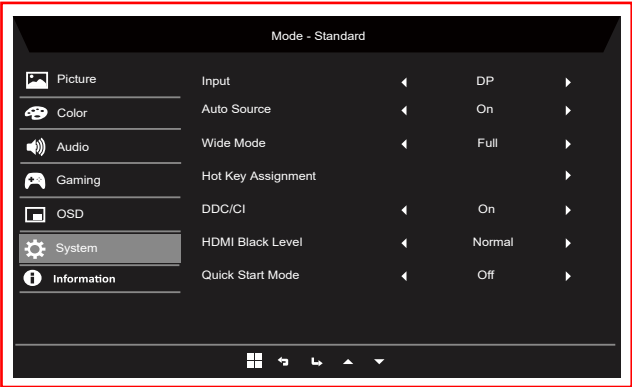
Mode - Standard

Picture
Color
Audio
Gaming
OSD
System
Information

| Input | DP |
|---|---|
| Auto Source | On |
| Wide Mode | Full |
| Hot Key Assignment | |
| DDC/CI | On |
| HDMI Black Level | Normal |
| Quick Start Mode | Off |